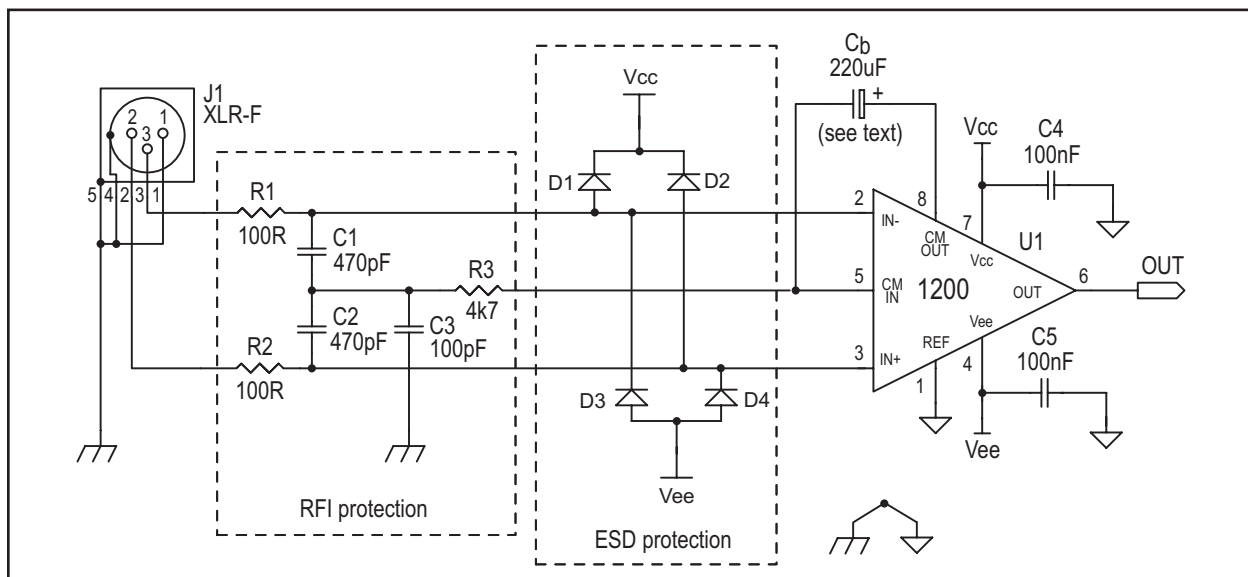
J1
XLR-F
2 1
3
5 4 2 3 1

R1
100R
C1
470pF
R3
4k7
C2
470pF
C3
100pF
R2
100R

RFI protection

Vcc
D1
D2
D3
D4
Vee

ESD protection

$C_b$
220uF
+
(see text)

Vcc
C4
100nF

2
8
IN-
CM
OUT
7
U1
5
CM
IN
1200
Vcc
6
OUT
OUT
3
IN+
REF
Vee
4
C5
100nF
1
Vee